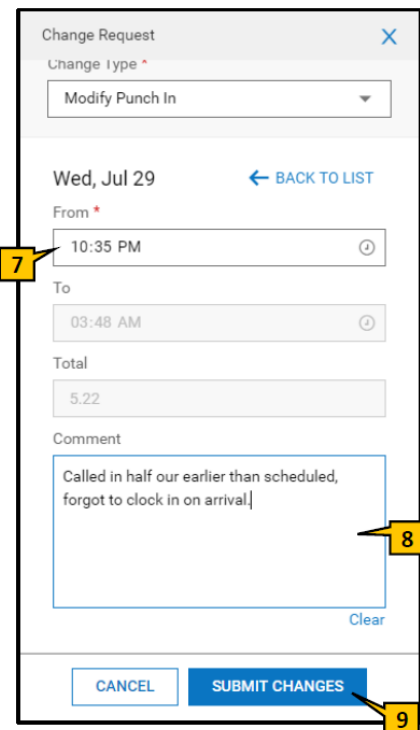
Change Request

Change Type *

Modify Punch In

Wed, Jul 29

BACK TO LIST

From *

7

10:35 PM

To

03:48 AM

Total

5.22

Comment

Called in half our earlier than scheduled, forgot to clock in on arrival.

8

Clear

CANCEL

SUBMIT CHANGES

9